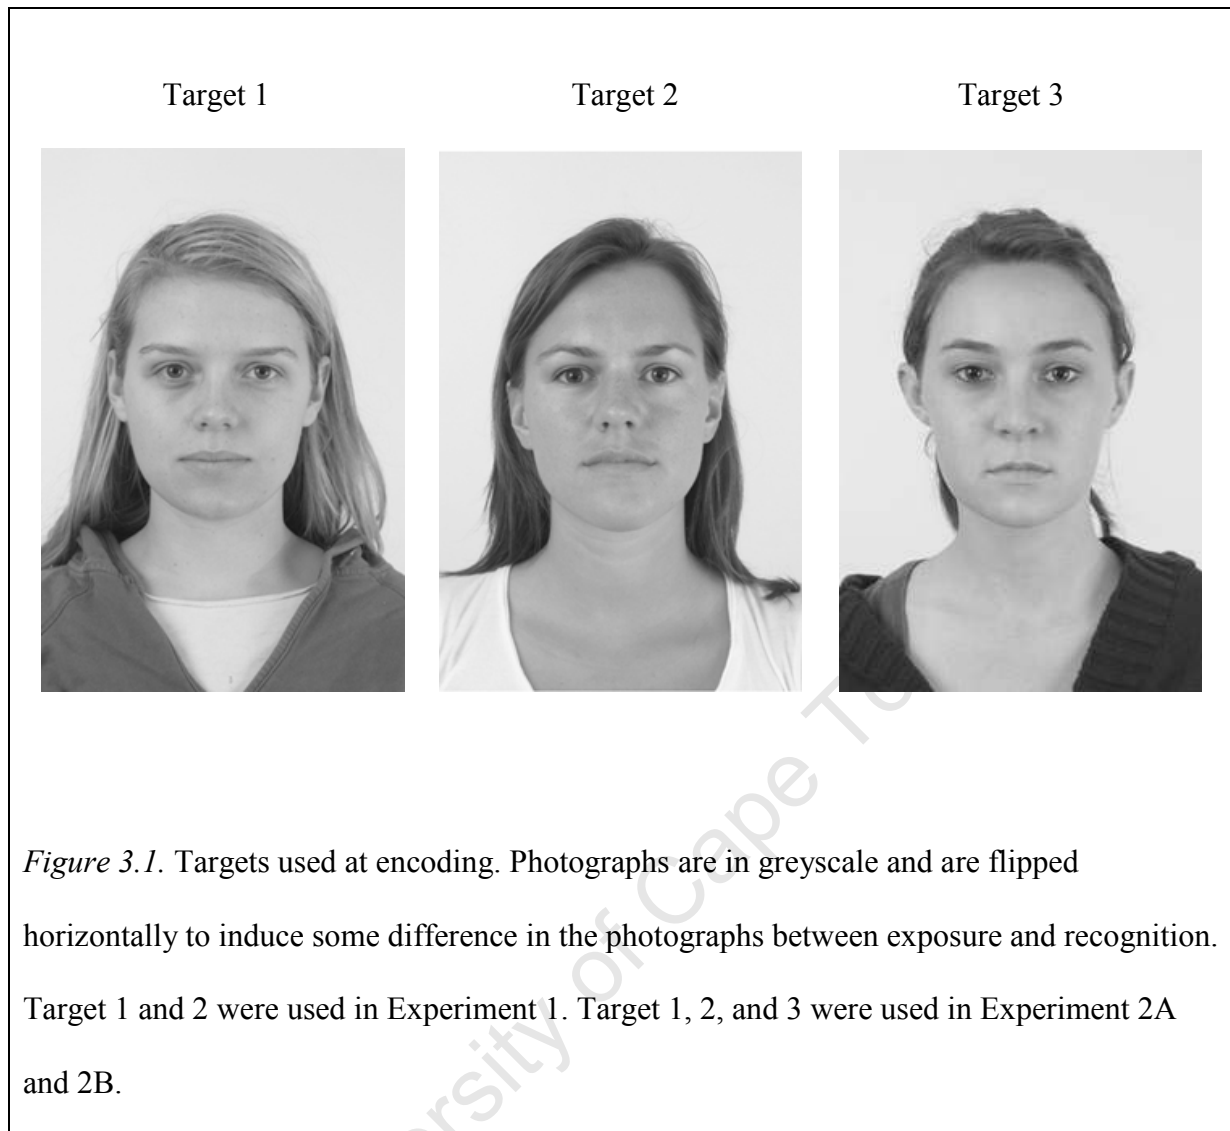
Target 1

Target 2

Target 3

*Figure 3.1.* Targets used at encoding. Photographs are in greyscale and are flipped horizontally to induce some difference in the photographs between exposure and recognition. Target 1 and 2 were used in Experiment 1. Target 1, 2, and 3 were used in Experiment 2A and 2B.

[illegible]rsity of Cape To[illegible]